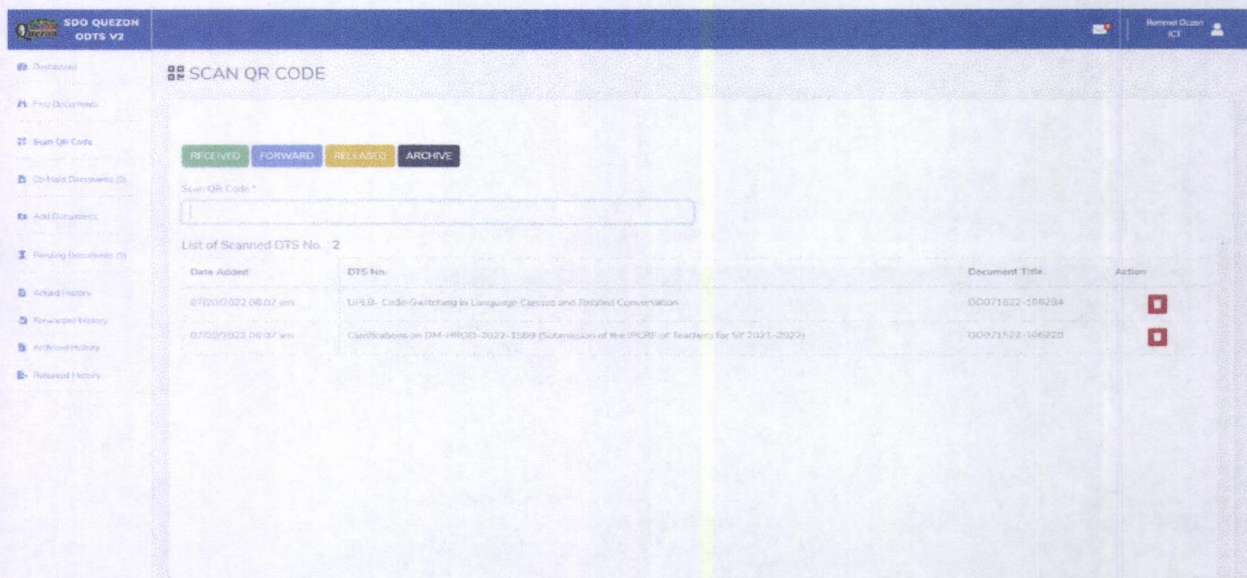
Quezon SDO QUEZON ODTS V2

Remmel Oczon ICT

Dashboard

Find Documents

Scan QR Code

On Hold Documents (0)

Add Documents

Pending Documents (0)

Actual History

Forwarded History

Archived History

Released History

SCAN QR CODE

RECEIVED FORWARD RELEASED ARCHIVE

Scan QR Code *

List of Scanned DTS No. : 2

| Date Added | DTS No. | Document Title | Action |
|---|---|---|---|
| 07/20/2022 06:07 am | UPLB - Code-Switching in Language Classes and Related Conversation | DO071822-166284 | |
| 07/20/2022 06:07 am | Clarifications on DM-HROD-2022-1589 (Submission of the IPCRF of Teachers for SY 2021-2022) | DO071522-166220 | |